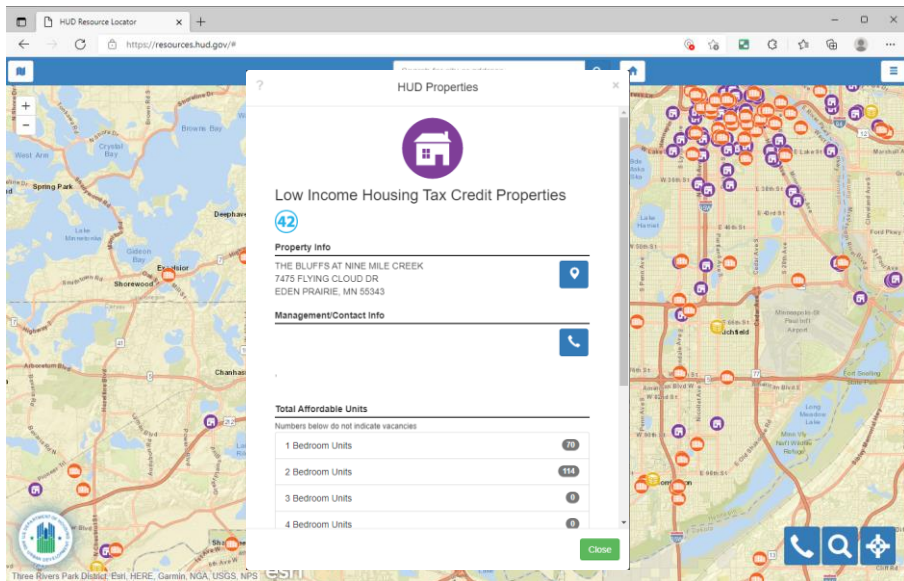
HUD Resource Locator

https://resources.hud.gov/#

HUD Properties

Low Income Housing Tax Credit Properties

42

Property Info

THE BLUFFS AT NINE MILE CREEK
7475 FLYING CLOUD DR
EDEN PRAIRIE, MN 55343

Management/Contact Info

Total Affordable Units

Numbers below do not indicate vacancies

| | |
|---|---|
| 1 Bedroom Units | 70 |
| 2 Bedroom Units | 114 |
| 3 Bedroom Units | 0 |
| 4 Bedroom Units | 0 |

Close

Brown Bay
West Arm
Crystal Bay
Spring Park
Lake Minnetonka
Gideon Bay
Excelsior
Shorewood
Deephaven
Arboretum Blvd
Chanhassen
Lake Harriet
Minneapolis-St Paul Intl Airport
Richfield
Fort Snelling State Park
Long Meadow Lake
Minnesota Valley National Wildlife Refuge
Ford Pkwy
Marshall Av

Three Rivers Park District, Esri, HERE, Garmin, NGA, USGS, NPS
esri